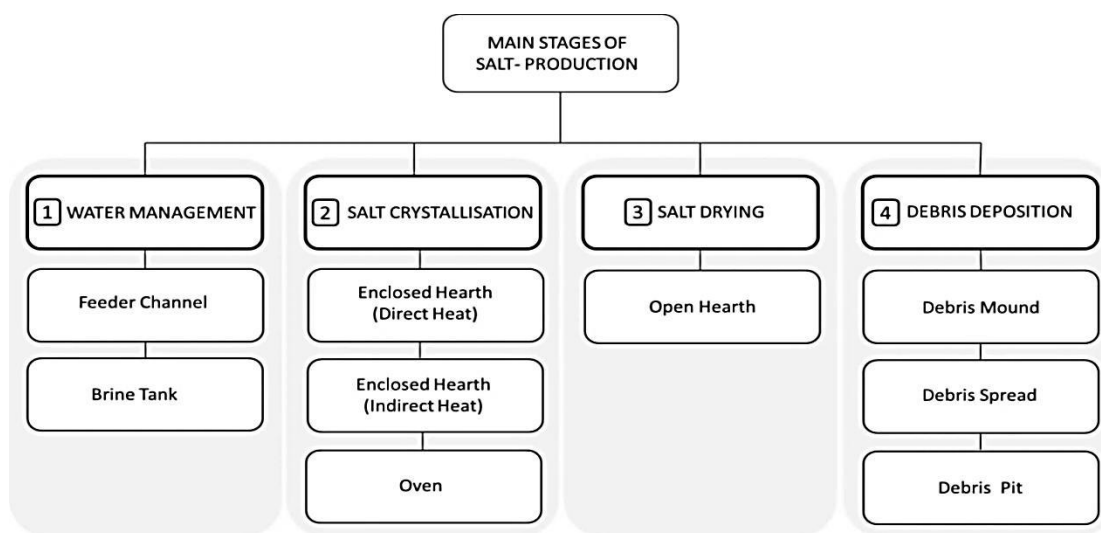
MAIN STAGES OF SALT- PRODUCTION

1 WATER MANAGEMENT

Feeder Channel

Brine Tank

2 SALT CRYSTALLISATION

Enclosed Hearth (Direct Heat)

Enclosed Hearth (Indirect Heat)

Oven

3 SALT DRYING

Open Hearth

4 DEBRIS DEPOSITION

Debris Mound

Debris Spread

Debris Pit